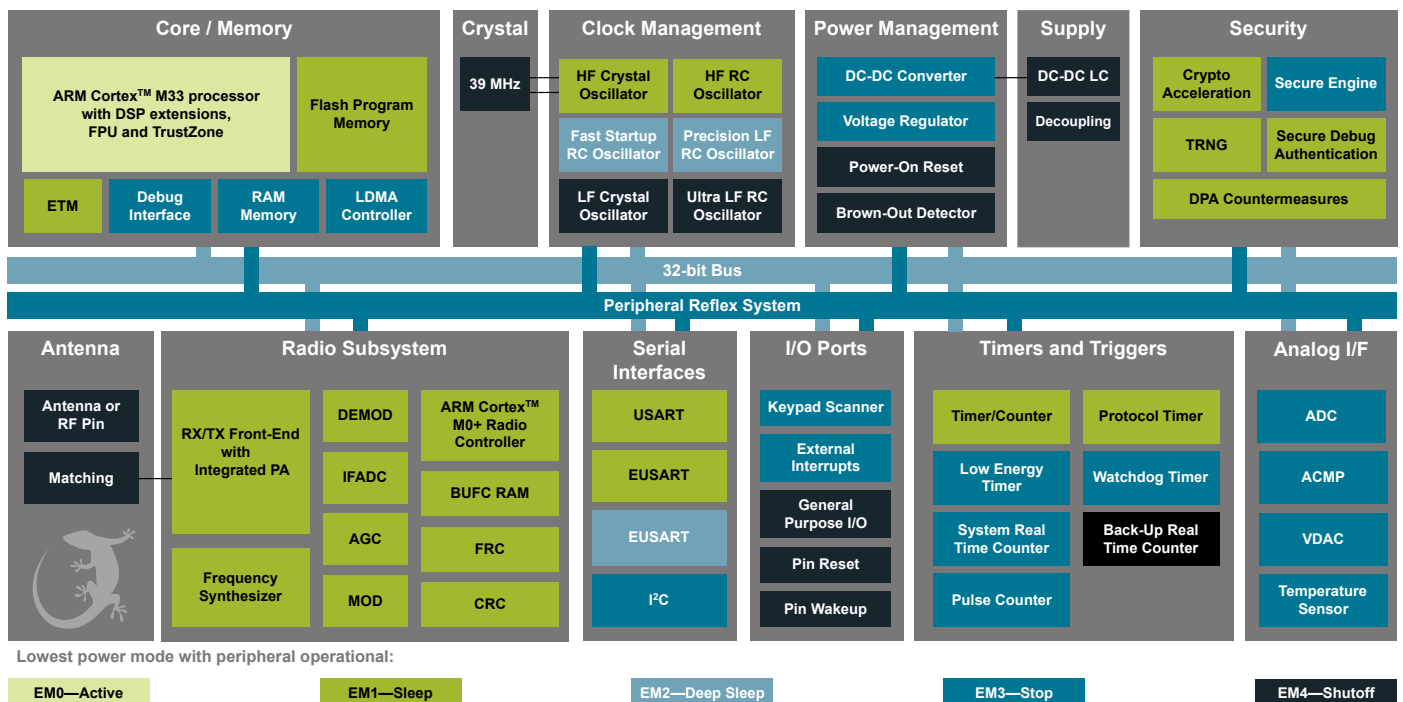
Core / Memory

ARM Cortex$^{TM}$ M33 processor with DSP extensions, FPU and TrustZone

Flash Program Memory

ETM

Debug Interface

RAM Memory

LDMA Controller

Crystal

39 MHz

Clock Management

HF Crystal Oscillator

HF RC Oscillator

Fast Startup RC Oscillator

Precision LF RC Oscillator

LF Crystal Oscillator

Ultra LF RC Oscillator

Power Management

DC-DC Converter

Voltage Regulator

Power-On Reset

Brown-Out Detector

Supply

DC-DC LC

Decoupling

Security

Crypto Acceleration

Secure Engine

TRNG

Secure Debug Authentication

DPA Countermeasures

32-bit Bus

Peripheral Reflex System

Antenna

Antenna or RF Pin

Matching

Radio Subsystem

RX/TX Front-End with Integrated PA

DEMOD

ARM Cortex$^{TM}$ M0+ Radio Controller

IFADC

BUFC RAM

AGC

FRC

Frequency Synthesizer

MOD

CRC

Serial Interfaces

USART

EUSART

EUSART

I$^2$C

I/O Ports

Keypad Scanner

External Interrupts

General Purpose I/O

Pin Reset

Pin Wakeup

Timers and Triggers

Timer/Counter

Protocol Timer

Low Energy Timer

Watchdog Timer

System Real Time Counter

Back-Up Real Time Counter

Pulse Counter

Analog I/F

ADC

ACMP

VDAC

Temperature Sensor

Lowest power mode with peripheral operational:

EM0—Active

EM1—Sleep

EM2—Deep Sleep

EM3—Stop

EM4—Shutoff